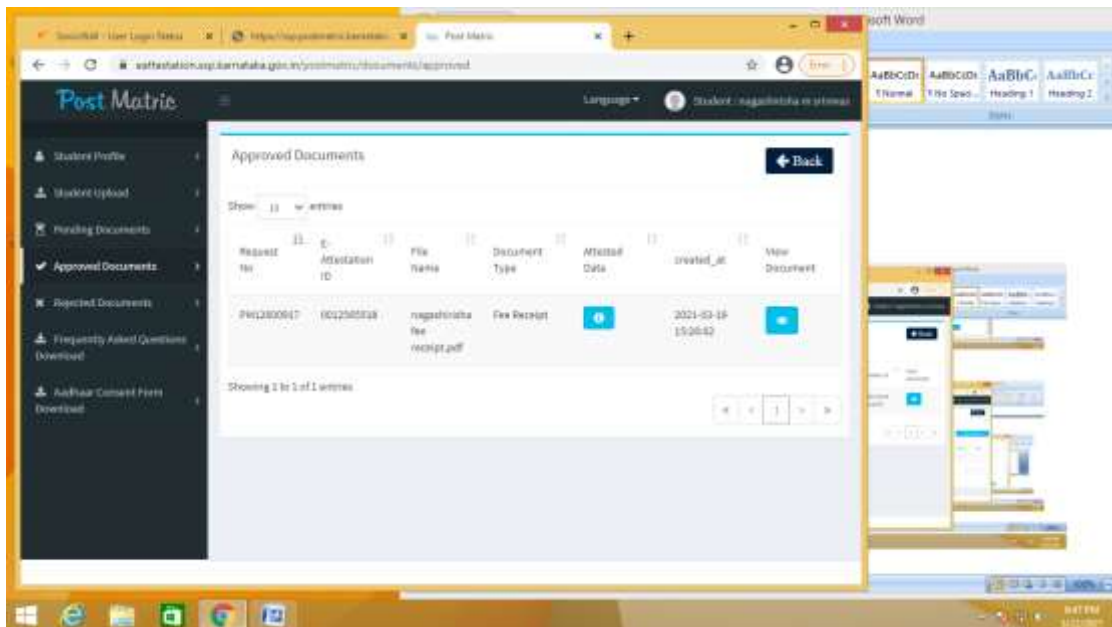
SevaSindhu - User Login Status | https://ssp.postmatric.karnataka | Post Matric

eattestation.ssp.karnataka.gov.in/postmatric/documents/approved

Error

soft Word

AaBbCcDc AaBbCcDc AaBbC AaBbCc
¶ Normal ¶ No Spaci... Heading 1 Heading 2
Styles

Post Matric

Language ▾ Student : nagashrisha m prinwas

Student Profile
Student Upload
Pending Documents
Approved Documents
Rejected Documents
Frequently Asked Questions Download
Aadhaar Consent Form Download

Approved Documents

← Back

Show 10 entries

| Request No | E-Attestation ID | File Name | Document Type | Attested Data | created_at | View Document |
|---|---|---|---|---|---|---|
| PM12800917 | 0012585518 | nagashrisha fee receipt.pdf | Fee Receipt | | 2021-03-16 15:20:42 | |

Showing 1 to 1 of 1 entries

« ‹ 1 › »

Back